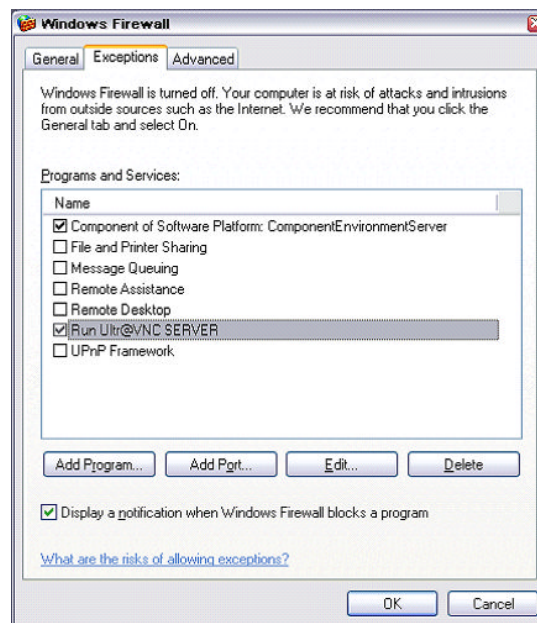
Windows Firewall

General | Exceptions | Advanced

Windows Firewall is turned off. Your computer is at risk of attacks and intrusions from outside sources such as the Internet. We recommend that you click the General tab and select On.

Programs and Services:

Name
☑ Component of Software Platform: ComponentEnvironmentServer
☐ File and Printer Sharing
☐ Message Queuing
☐ Remote Assistance
☐ Remote Desktop
☑ Run Ultr@VNC SERVER
☐ UPnP Framework

Add Program... | Add Port... | Edit... | Delete

☑ Display a notification when Windows Firewall blocks a program

What are the risks of allowing exceptions?

OK | Cancel